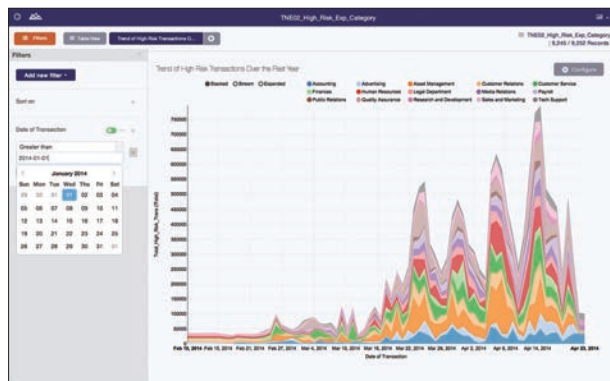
TNE02_High_Risk_Exp_Category

Filters

Table View

Trend of High Risk Transactions O...

TNE02_High_Risk_Exp_Category | 8,245 / 8,252 Records

Filters

Add new filter

Sort on

Date of Transaction

Greater than

2014-01-01

January 2014

| Sun | Mon | Tue | Wed | Thu | Fri | Sat |
|---|---|---|---|---|---|---|
| 29 | 30 | 31 | 01 | 02 | 03 | 04 |
| 05 | 06 | 07 | 08 | 09 | 10 | 11 |
| 12 | 13 | 14 | 15 | 16 | 17 | 18 |
| 19 | 20 | 21 | 22 | 23 | 24 | 25 |
| 26 | 27 | 28 | 29 | 30 | 31 | 01 |

Trend of High Risk Transactions Over the Past Year

Configure

Stacked Stream Expanded

Accounting Advertising Asset Management Customer Relations Customer Service Finances Human Resources Legal Department Media Relations Payroll Public Relations Quality Assurance Research and Development Sales and Marketing Tech Support

Total_High_Risk_Trans (Total)

700000 650000 600000 550000 500000 450000 400000 350000 300000 250000 200000 150000 100000 50000

Feb 10, 2014 Feb 13, 2014 Feb 21, 2014 Feb 27, 2014 Mar 4, 2014 Mar 10, 2014 Mar 16, 2014 Mar 22, 2014 Mar 26, 2014 Apr 2, 2014 Apr 8, 2014 Apr 14, 2014 Apr 23, 2014

Date of Transaction